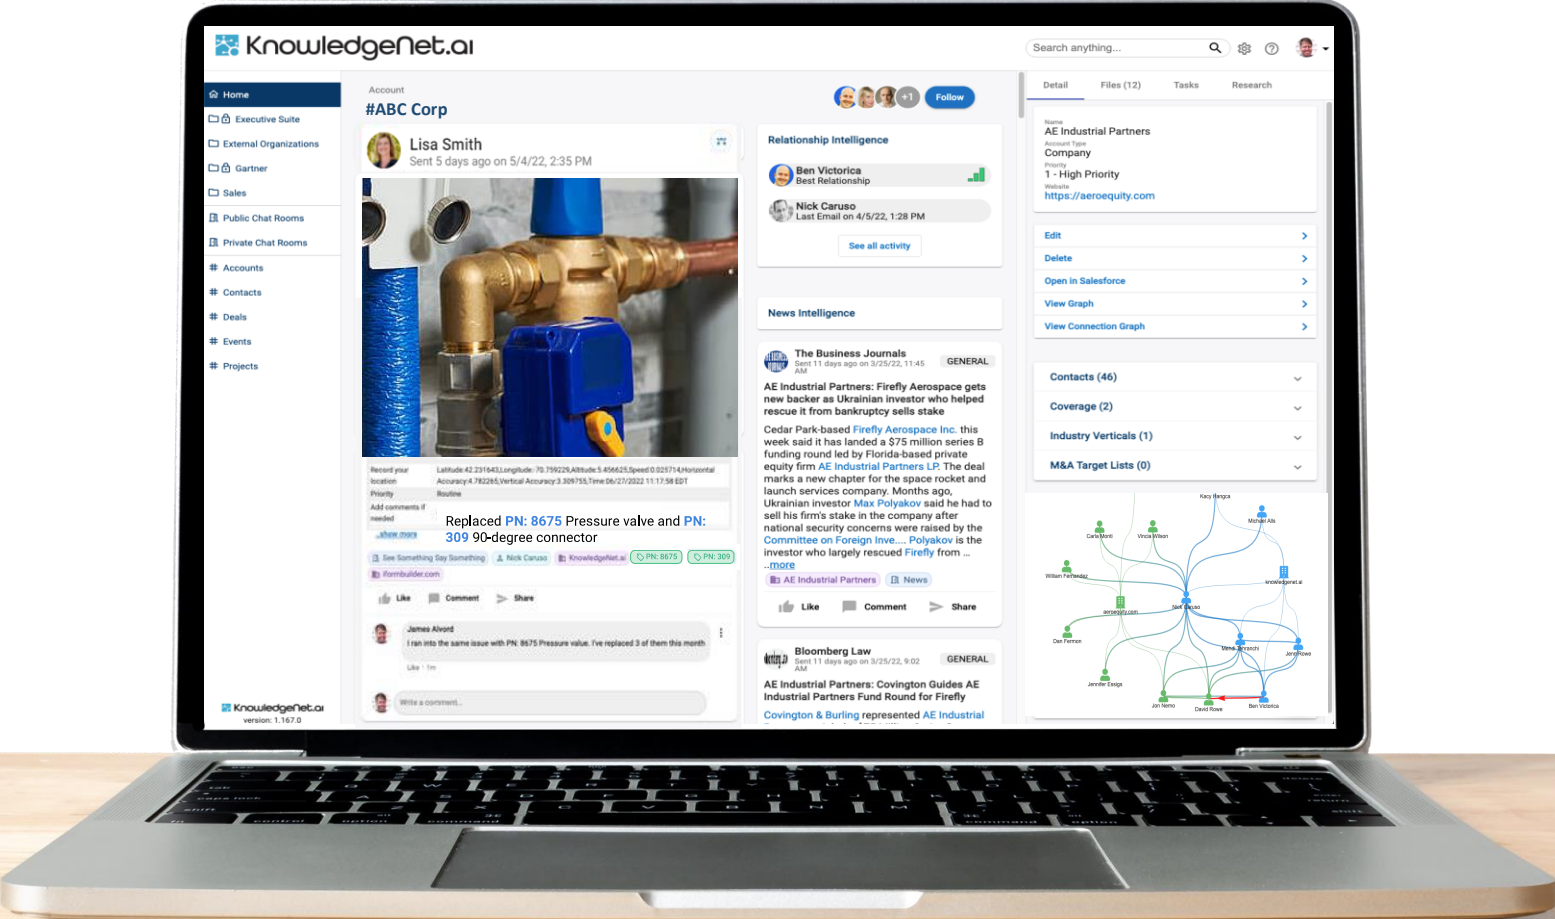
KnowledgeNet.ai

Search anything...

Home
Executive Suite
External Organizations
Gartner
Sales
Public Chat Rooms
Private Chat Rooms
Accounts
Contacts
Deals
Events
Projects

KnowledgeNet.ai
version: 1.167.0

Account
#ABC Corp

+1 Follow

Lisa Smith
Sent 5 days ago on 5/4/22, 2:35 PM

| Record your location | Latitude:42.231643,Longitude:-70.759229,Altitude:5.456625,Speed:0.025714,Horizontal Accuracy:4.782265,Vertical Accuracy:3.309755,Time:06/27/2022 11:17:58 EDT |
|---|---|
| Priority | Routine |
| Add comments if needed | |

show more

Replaced PN: 8675 Pressure valve and PN: 309 90-degree connector

See Something Say Something · Nick Caruso · KnowledgeNet.ai · PN: 8675 · PN: 309 · formbuilder.com

Like Comment Share

James Alvord
I ran into the same issue with PN: 8675 Pressure value. I've replaced 3 of them this month
Like · 1m

Write a comment...

Relationship Intelligence

Ben Victorica
Best Relationship

Nick Caruso
Last Email on 4/5/22, 1:28 PM

See all activity

News Intelligence

The Business Journals
Sent 11 days ago on 3/25/22, 11:45 AM
GENERAL

AE Industrial Partners: Firefly Aerospace gets new backer as Ukrainian investor who helped rescue it from bankruptcy sells stake

Cedar Park-based Firefly Aerospace Inc. this week said it has landed a $75 million series B funding round led by Florida-based private equity firm AE Industrial Partners LP. The deal marks a new chapter for the space rocket and launch services company. Months ago, Ukrainian investor Max Polyakov said he had to sell his firm's stake in the company after national security concerns were raised by the Committee on Foreign Inve.... Polyakov is the investor who largely rescued Firefly from ... ..more

AE Industrial Partners · News

Like Comment Share

Bloomberg Law
Sent 11 days ago on 3/25/22, 9:02 AM
GENERAL

AE Industrial Partners: Covington Guides AE Industrial Partners Fund Round for Firefly

Covington & Burling represented AE Industrial

Detail Files (12) Tasks Research

Name
AE Industrial Partners
Account Type
Company
Priority
1 - High Priority
Website
https://aeroequity.com

Edit
Delete
Open in Salesforce
View Graph
View Connection Graph

Contacts (46)
Coverage (2)
Industry Verticals (1)
M&A Target Lists (0)

Kacy Rangca
Carla Monti
Vince Wilson
Michael Alis
William Fernandez
knowledgenet.ai
aeroequity.com
Nick Caruso
Dan Fermon
Mehdi Benrachi
Jon Rowe
Jennifer Essige
Jon Nemo
David Rowe
Ben Victorica